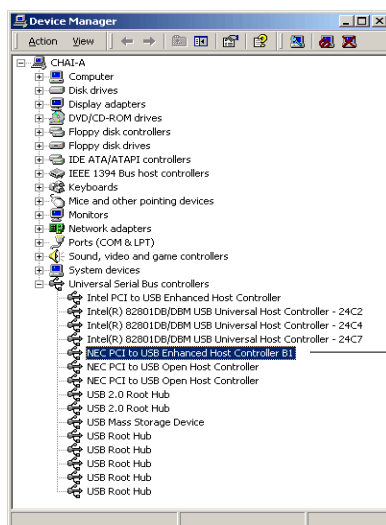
Device Manager

Action View

CHAI-A
Computer
Disk drives
Display adapters
DVD/CD-ROM drives
Floppy disk controllers
Floppy disk drives
IDE ATA/ATAPI controllers
IEEE 1394 Bus host controllers
Keyboards
Mice and other pointing devices
Monitors
Network adapters
Ports (COM & LPT)
Sound, video and game controllers
System devices
Universal Serial Bus controllers
Intel PCI to USB Enhanced Host Controller
Intel(R) 82801DB/DBM USB Universal Host Controller - 24C2
Intel(R) 82801DB/DBM USB Universal Host Controller - 24C4
Intel(R) 82801DB/DBM USB Universal Host Controller - 24C7
NEC PCI to USB Enhanced Host Controller B1
NEC PCI to USB Open Host Controller
NEC PCI to USB Open Host Controller
USB 2.0 Root Hub
USB 2.0 Root Hub
USB Mass Storage Device
USB Root Hub
USB Root Hub
USB Root Hub
USB Root Hub
USB Root Hub